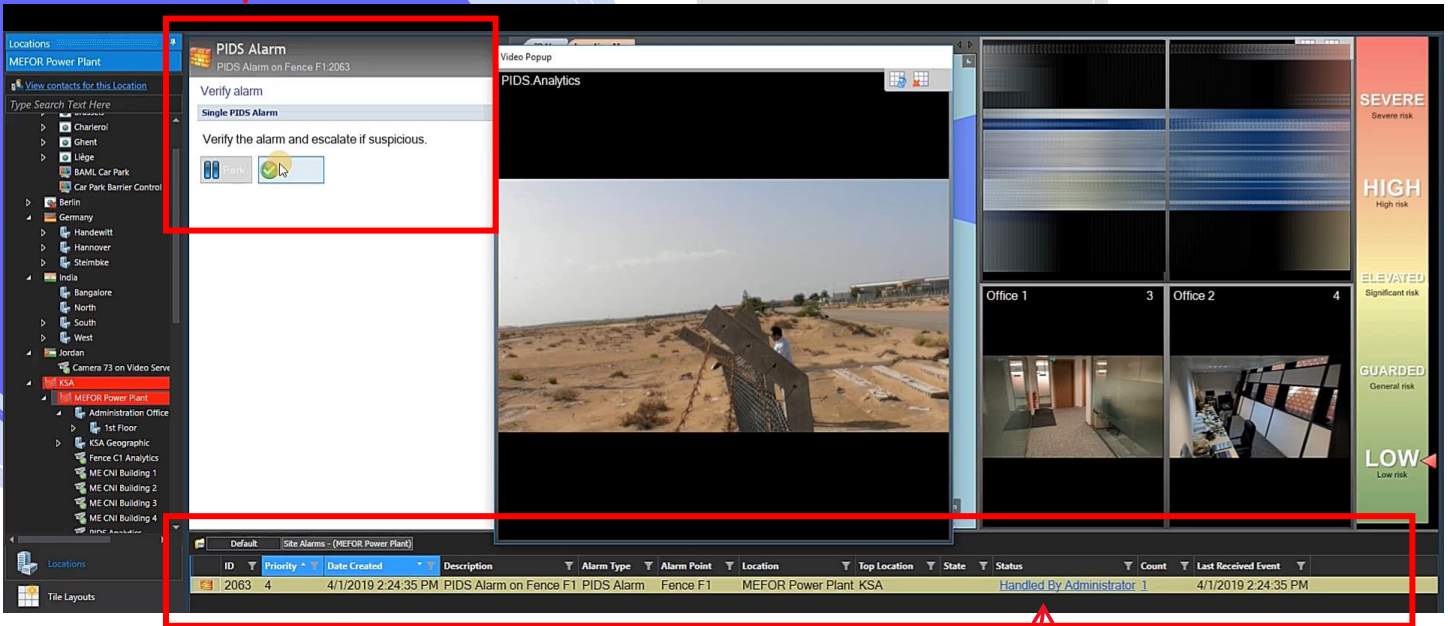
Locations
MEFOR Power Plant
View contacts for this Location
Type Search Text Here
Charleroi
Ghent
Liège
BAML Car Park
Car Park Barrier Control
Berlin
Germany
Handewitt
Hannover
Steimbke
India
Bangalore
North
South
West
Jordan
Camera 73 on Video Serve
KSA
MEFOR Power Plant
Administration Office
1st Floor
KSA Geographic
Fence C1 Analytics
ME CNI Building 1
ME CNI Building 2
ME CNI Building 3
ME CNI Building 4
Locations
Tile Layouts

PIDS Alarm
PIDS Alarm on Fence F1:2063
Verify alarm
Single PIDS Alarm
Verify the alarm and escalate if suspicious.
Park

Video Popup
PIDS.Analytics

Office 1 3
Office 2 4

SEVERE
Severe risk
HIGH
High risk
ELEVATED
Significant risk
GUARDED
General risk
LOW
Low risk

Default
Site Alarms - (MEFOR Power Plant)

| ID | Priority | Date Created | Description | Alarm Type | Alarm Point | Location | Top Location | State | Status | Count | Last Received Event |
|---|---|---|---|---|---|---|---|---|---|---|---|
| 2063 | 4 | 4/1/2019 2:24:35 PM | PIDS Alarm on Fence F1 | PIDS Alarm | Fence F1 | MEFOR Power Plant | KSA | | Handled By Administrator | 1 | 4/1/2019 2:24:35 PM |